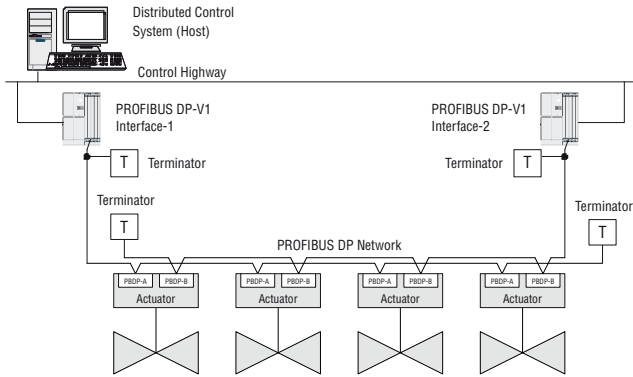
Distributed Control System (Host)

Control Highway

PROFIBUS DP-V1 Interface-1

PROFIBUS DP-V1 Interface-2

T Terminator

Terminator T

Terminator

T

Terminator

T

PROFIBUS DP Network

PBDP-A PBDP-B
Actuator

PBDP-A PBDP-B
Actuator

PBDP-A PBDP-B
Actuator

PBDP-A PBDP-B
Actuator